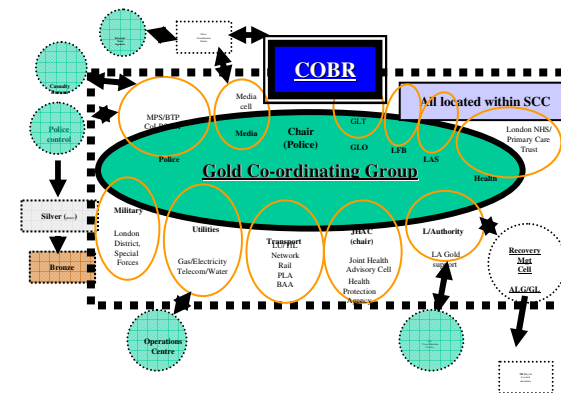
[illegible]

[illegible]

COBR

Casualty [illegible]

All located within SCC

Media cell

MPS/BTP Col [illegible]

Police control

Media

Chair (Police)

GLT

GLO

LFB

LAS

London NHS/ Primary Care Trust

Police

Gold Co-ordinating Group

Health

Silver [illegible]

Military

London District, Special Forces

Utilities

Gas/Electricity Telecom/Water

Transport

LU/ HL Network Rail PLA BAA

JHAC (chair)

Joint Health Advisory Cell

Health Protection Agency

L/Authority

LA Gold support

Recovery Mgt Cell

ALG/GL

Bronze

Operations Centre

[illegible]

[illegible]